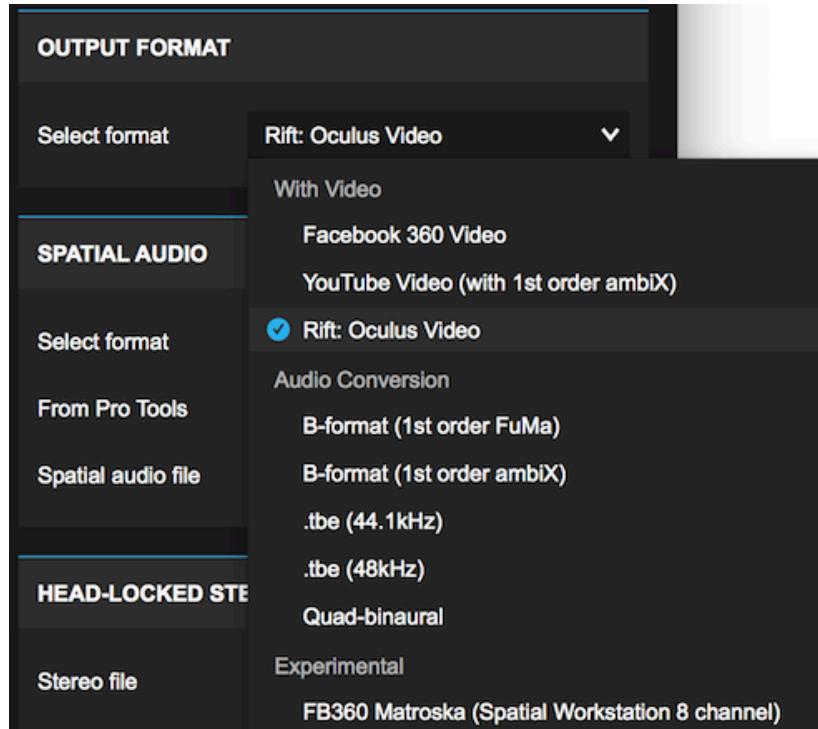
OUTPUT FORMAT

Select format

Rift: Oculus Video

With Video

Facebook 360 Video

YouTube Video (with 1st order ambiX)

Rift: Oculus Video

Audio Conversion

B-format (1st order FuMa)

B-format (1st order ambiX)

.tbe (44.1kHz)

.tbe (48kHz)

Quad-binaural

Experimental

FB360 Matroska (Spatial Workstation 8 channel)

SPATIAL AUDIO

Select format

From Pro Tools

Spatial audio file

HEAD-LOCKED STE

Stereo file